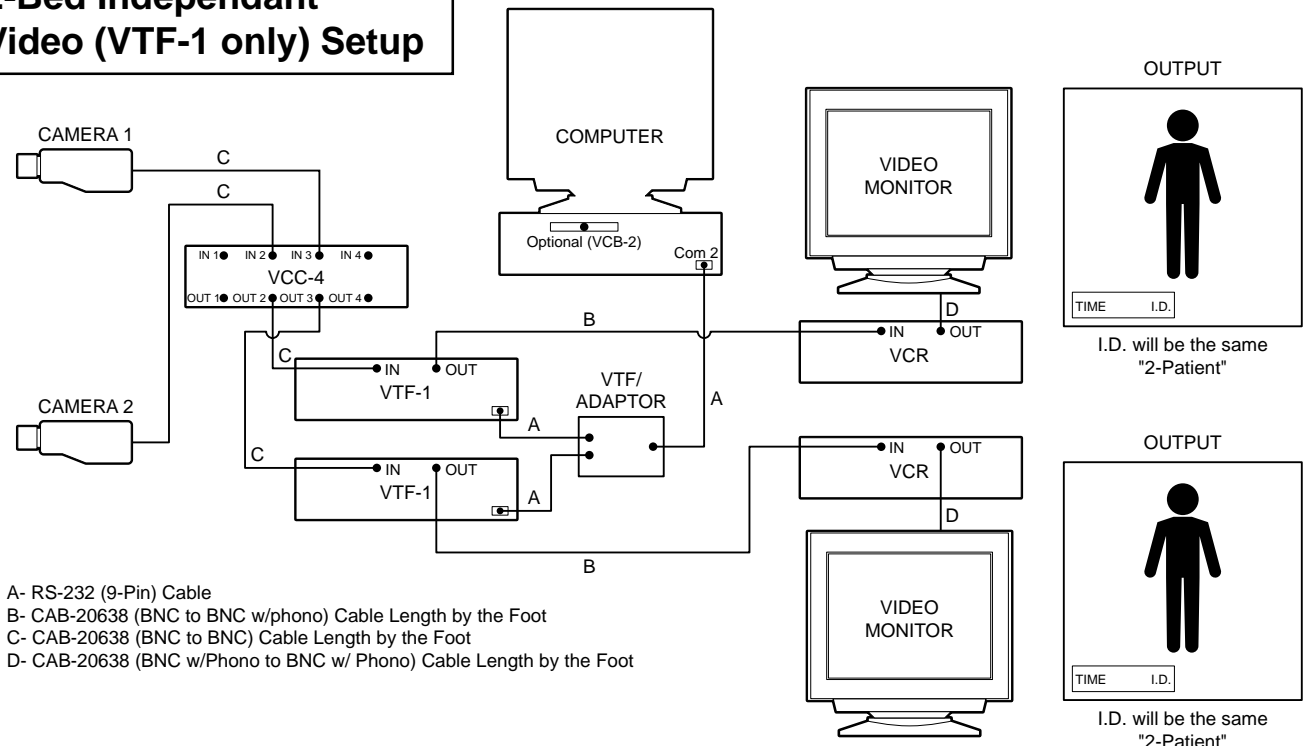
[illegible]-Bed Independant
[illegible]ideo (VTF-1 only) Setup

CAMERA 1

C

C

COMPUTER

Optional (VCB-2)

Com 2

VIDEO MONITOR

OUTPUT

TIME I.D.

I.D. will be the same "2-Patient"

IN 1 IN 2 IN 3 IN 4

VCC-4

OUT 1 OUT 2 OUT 3 OUT 4

D

B

IN OUT

VCR

C

IN OUT

VTF-1

VTF/ ADAPTOR

A

A

CAMERA 2

C

IN OUT

VTF-1

A

IN OUT

VCR

OUTPUT

D

B

VIDEO MONITOR

TIME I.D.

I.D. will be the same "2-Patient"

A- RS-232 (9-Pin) Cable
B- CAB-20638 (BNC to BNC w/phono) Cable Length by the Foot
C- CAB-20638 (BNC to BNC) Cable Length by the Foot
D- CAB-20638 (BNC w/Phono to BNC w/ Phono) Cable Length by the Foot